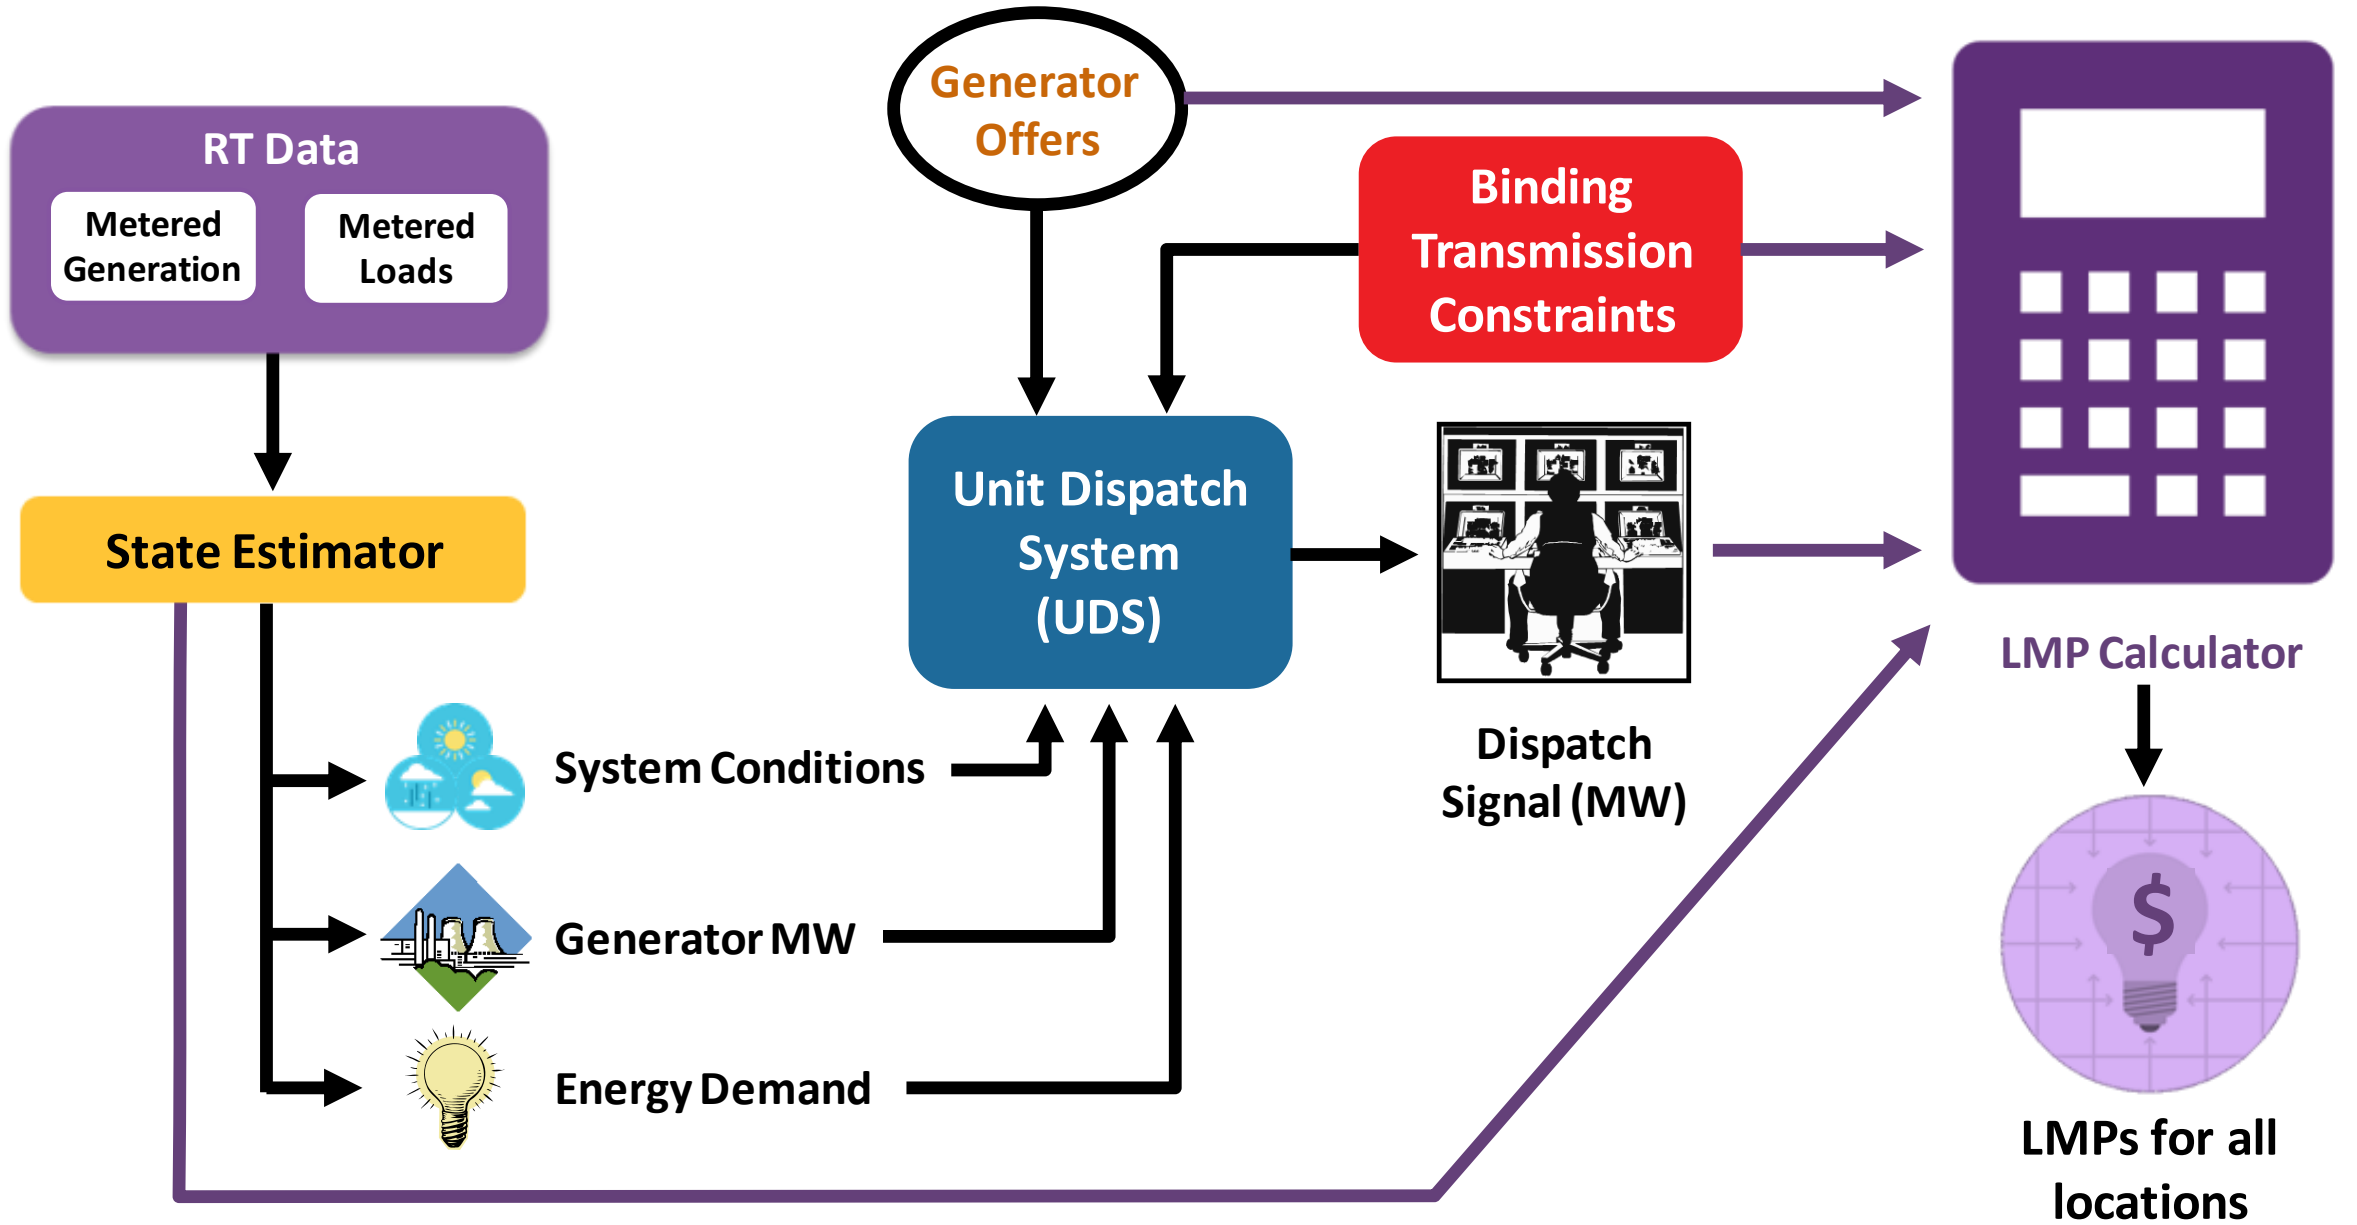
RT Data

Metered Generation

Metered Loads

State Estimator

Generator Offers

Binding Transmission Constraints

Unit Dispatch System (UDS)

System Conditions

Generator MW

Energy Demand

Dispatch Signal (MW)

LMP Calculator

$

LMPs for all locations